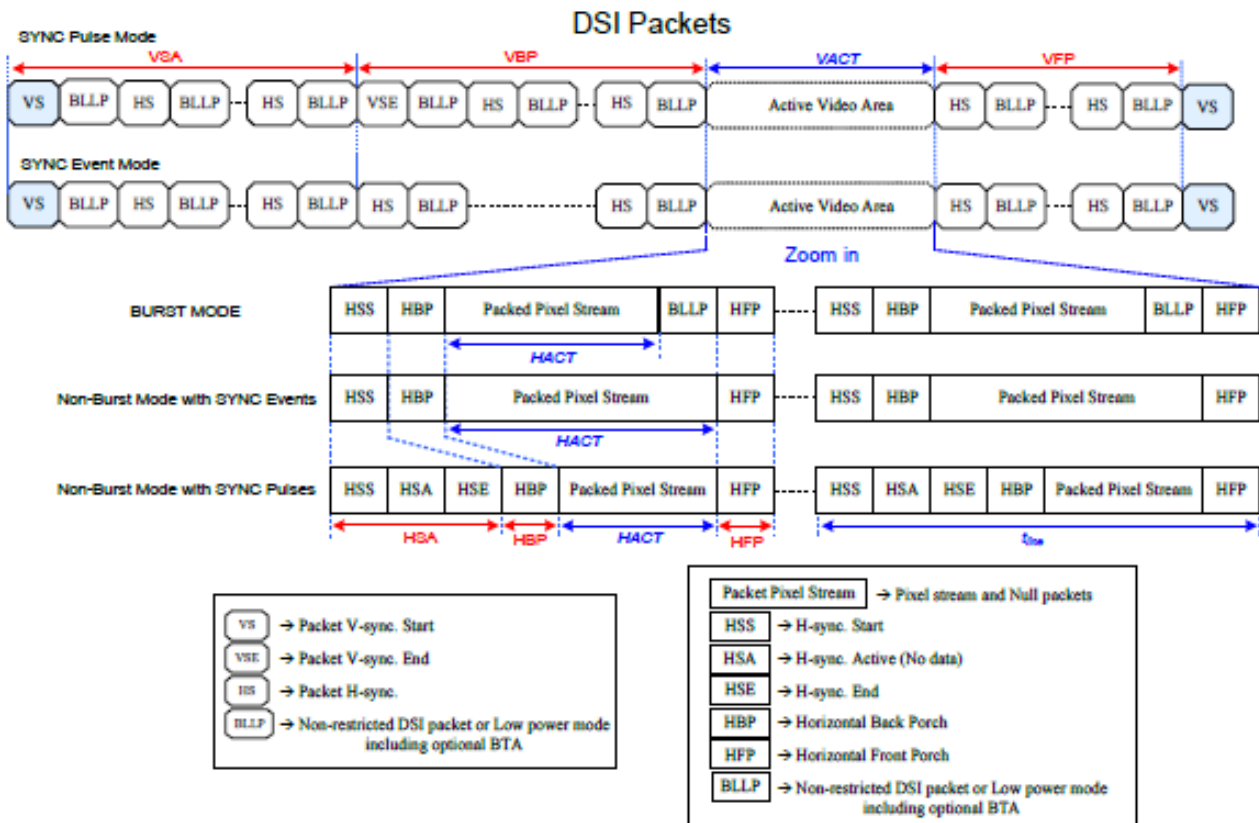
DSI Packets

SYNC Pulse Mode

VSA VBP VACT VFP

VS BLLP HS BLLP HS BLLP VSE BLLP HS BLLP HS BLLP Active Video Area HS BLLP HS BLLP VS

SYNC Event Mode

VS BLLP HS BLLP HS BLLP HS BLLP HS BLLP Active Video Area HS BLLP HS BLLP VS

Zoom in

BURST MODE

HSS HBP Packed Pixel Stream BLLP HFP HSS HBP Packed Pixel Stream BLLP HFP

HACT

Non-Burst Mode with SYNC Events

HSS HBP Packed Pixel Stream HFP HSS HBP Packed Pixel Stream HFP

HACT

Non-Burst Mode with SYNC Pulses

HSS HSA HSE HBP Packed Pixel Stream HFP HSS HSA HSE HBP Packed Pixel Stream HFP

HSA HBP HACT HFP $t_{line}$

VS → Packet V-sync. Start
VSE → Packet V-sync. End
HS → Packet H-sync.
BLLP → Non-restricted DSI packet or Low power mode including optional BTA

Packet Pixel Stream → Pixel stream and Null packets
HSS → H-sync. Start
HSA → H-sync. Active (No data)
HSE → H-sync. End
HBP → Horizontal Back Porch
HFP → Horizontal Front Porch
BLLP → Non-restricted DSI packet or Low power mode including optional BTA